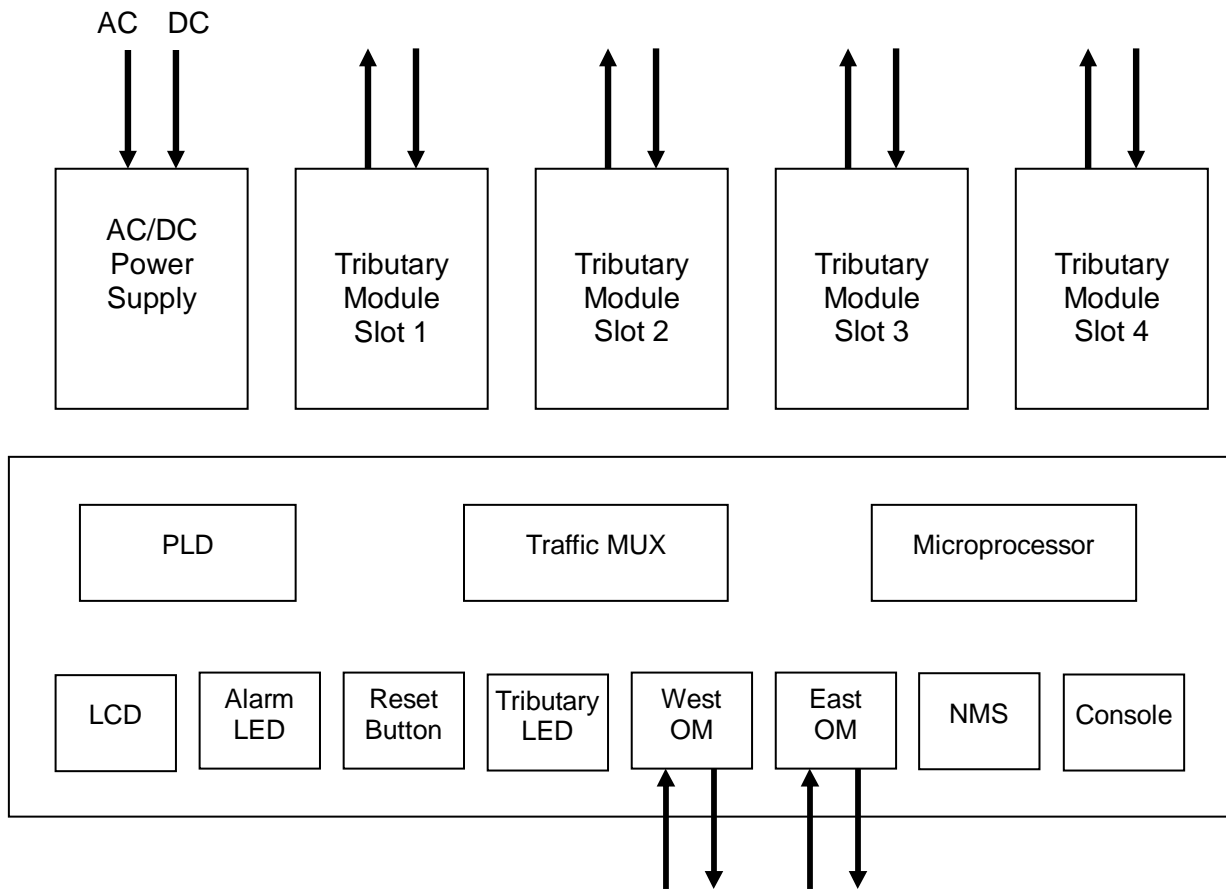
AC DC

AC/DC Power Supply

Tributary Module Slot 1

Tributary Module Slot 2

Tributary Module Slot 3

Tributary Module Slot 4

PLD

Traffic MUX

Microprocessor

LCD

Alarm LED

Reset Button

Tributary LED

West OM

East OM

NMS

Console